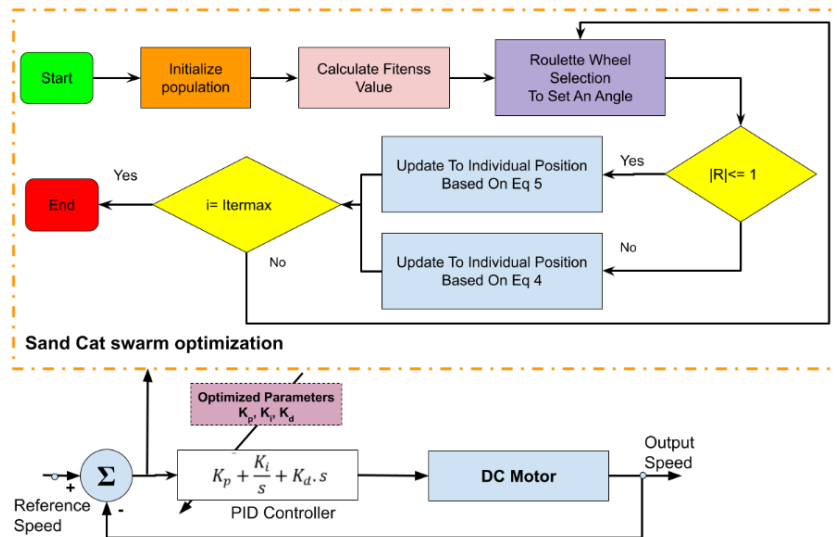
Start

Initialize population

Calculate Fitenss Value

Roulette Wheel Selection To Set An Angle

|R|<= 1

Yes

Update To Individual Position Based On Eq 5

No

Update To Individual Position Based On Eq 4

i= Itermax

Yes

End

No

Sand Cat swarm optimization

Optimized Parameters $K_p, K_i, K_d$

$\Sigma$

+

-

Reference Speed

$K_p + \frac{K_i}{s} + K_d . s$

PID Controller

DC Motor

Output Speed